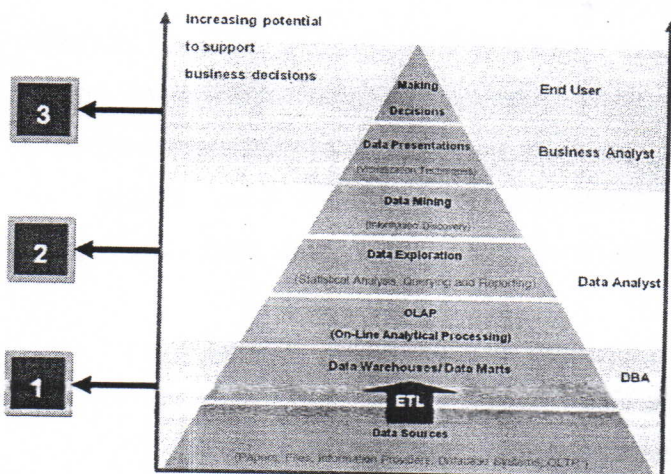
Increasing potential to support business decisions

3

2

1

Making Decisions

End User

Data Presentations
(Visualization Techniques)

Business Analyst

Data Mining
(Information Discovery)

Data Exploration
(Statistical Analysis, Querying and Reporting)

Data Analyst

OLAP
(On-Line Analytical Processing)

Data Warehouses/ Data Marts

DBA

ETL

Data Sources
(Papers, Files, Information Providers, Database Systems, OLTP)